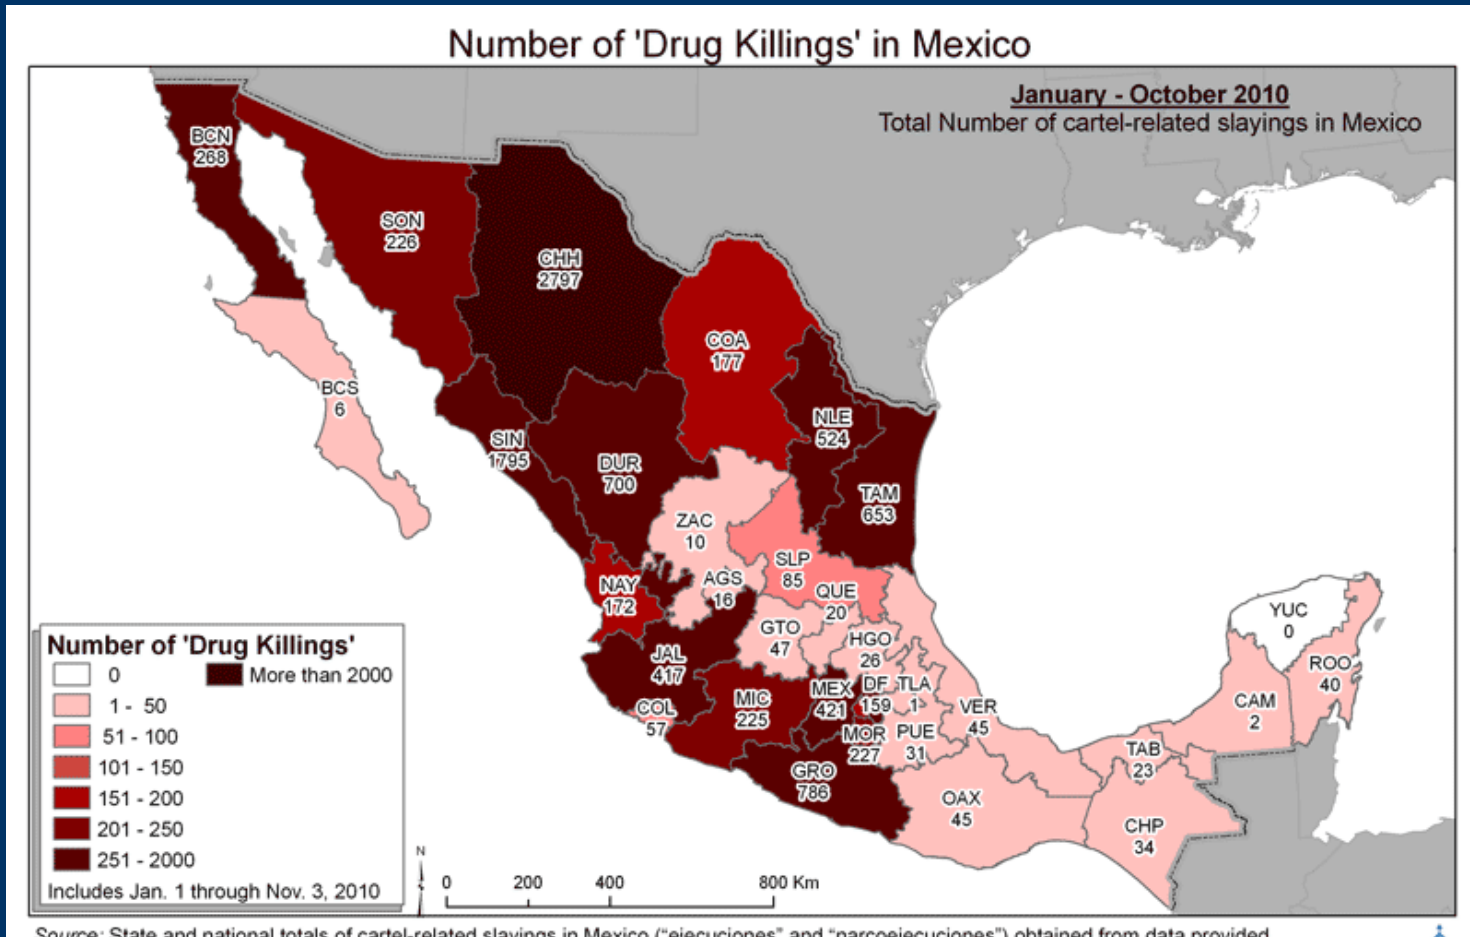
Number of 'Drug Killings' in Mexico

January - October 2010
Total Number of cartel-related slayings in Mexico

BCN 268
SON 226
CHH 2797
COA 177
BCS 6
SIN 1795
DUR 700
NLE 524
TAM 653
ZAC 10
SLP 85
NAY 172
AGS 16
QUE 20
GTO 47
HGO 26
JAL 417
YUC 0
ROO 40
CAM 2
COL 57
MIC 225
MEX 421
DF 159
TLA 1
VER 45
MOR 227
PUE 31
TAB 23
GRO 786
OAX 45
CHP 34

Number of 'Drug Killings'
0
More than 2000
1 - 50
51 - 100
101 - 150
151 - 200
201 - 250
251 - 2000
Includes Jan. 1 through Nov. 3, 2010

N
0 200 400 800 Km

Source: State and national totals of cartel-related slayings in Mexico ("ejecuciones" and "narcoejecuciones") obtained from data provided